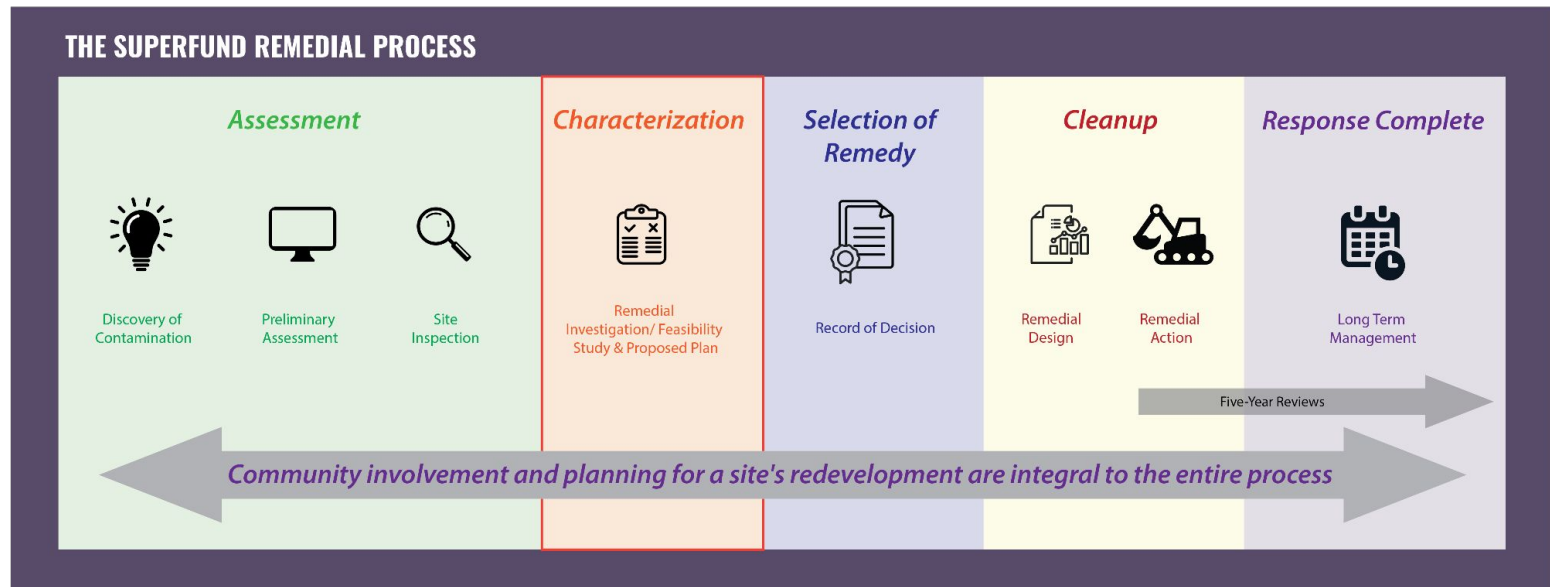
THE SUPERFUND REMEDIAL PROCESS

Assessment

Discovery of Contamination

Preliminary Assessment

Site Inspection

Characterization

Remedial Investigation/ Feasibility Study & Proposed Plan

Selection of Remedy

Record of Decision

Cleanup

Remedial Design

Remedial Action

Response Complete

Long Term Management

Five-Year Reviews

Community involvement and planning for a site's redevelopment are integral to the entire process